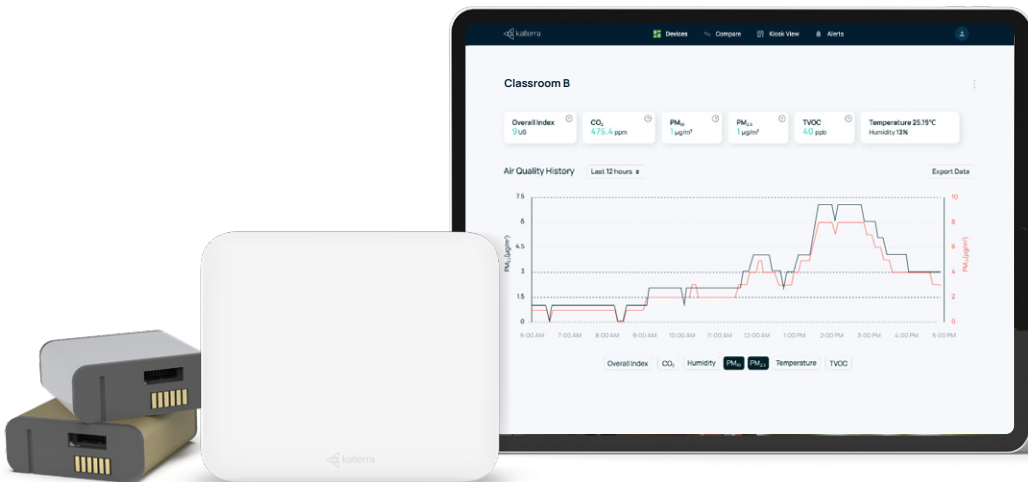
kaiterra

Devices Compare Kiosk View Alerts

Classroom B

Overall Index
9 US

$CO_2$
475.4 ppm

$PM_{10}$
1 μg/m³

$PM_{2.5}$
1 μg/m³

TVOC
40 ppb

Temperature 25.19°C
Humidity 13%

Air Quality History

Last 12 hours

Export Data

7.5
6
4.5
3
1.5
0

$PM_{10}$ (μg/m³)

10
8
6
4
2
0

$PM_{2.5}$ (μg/m³)

6:00 AM 7:00 AM 8:00 AM 9:00 AM 10:00 AM 11:00 AM 12:00 AM 1:00 PM 2:00 PM 3:00 PM 4:00 PM 5:00 PM

Overall Index $CO_2$ Humidity $PM_{10}$ $PM_{2.5}$ Temperature TVOC

kaiterra